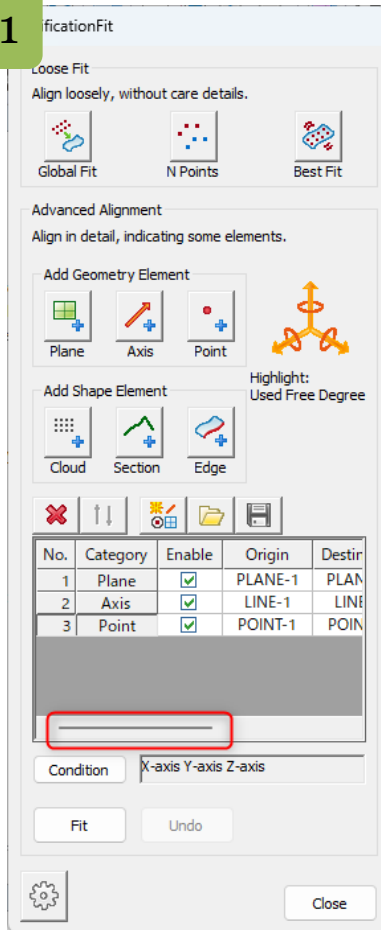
1

ificationFit

Loose Fit
Align loosely, without care details.

Global Fit
N Points
Best Fit

Advanced Alignment
Align in detail, indicating some elements.

Add Geometry Element
Plane
Axis
Point

Highlight:
Used Free Degree

Add Shape Element
Cloud
Section
Edge

| No. | Category | Enable | Origin | Destin |
|---|---|---|---|---|
| 1 | Plane | ☑ | PLANE-1 | PLAN |
| 2 | Axis | ☑ | LINE-1 | LINE |
| 3 | Point | ☑ | POINT-1 | POIN |

Condition
X-axis Y-axis Z-axis

Fit
Undo

Close